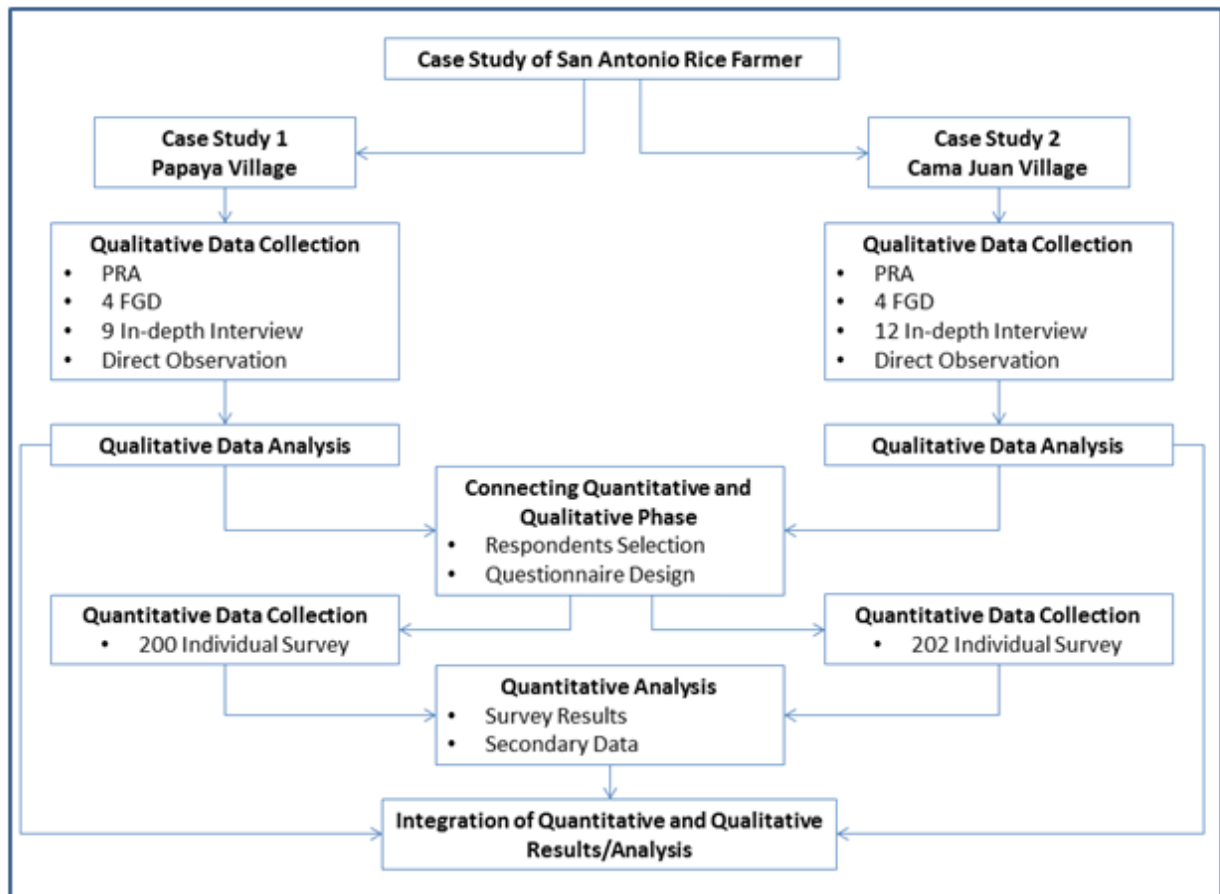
Case Study of San Antonio Rice Farmer

Case Study 1
Papaya Village

Case Study 2
Cama Juan Village

Qualitative Data Collection
- PRA
- 4 FGD
- 9 In-depth Interview
- Direct Observation

Qualitative Data Collection
- PRA
- 4 FGD
- 12 In-depth Interview
- Direct Observation

Qualitative Data Analysis

Qualitative Data Analysis

Connecting Quantitative and Qualitative Phase
- Respondents Selection
- Questionnaire Design

Quantitative Data Collection
- 200 Individual Survey

Quantitative Data Collection
- 202 Individual Survey

Quantitative Analysis
- Survey Results
- Secondary Data

Integration of Quantitative and Qualitative Results/Analysis